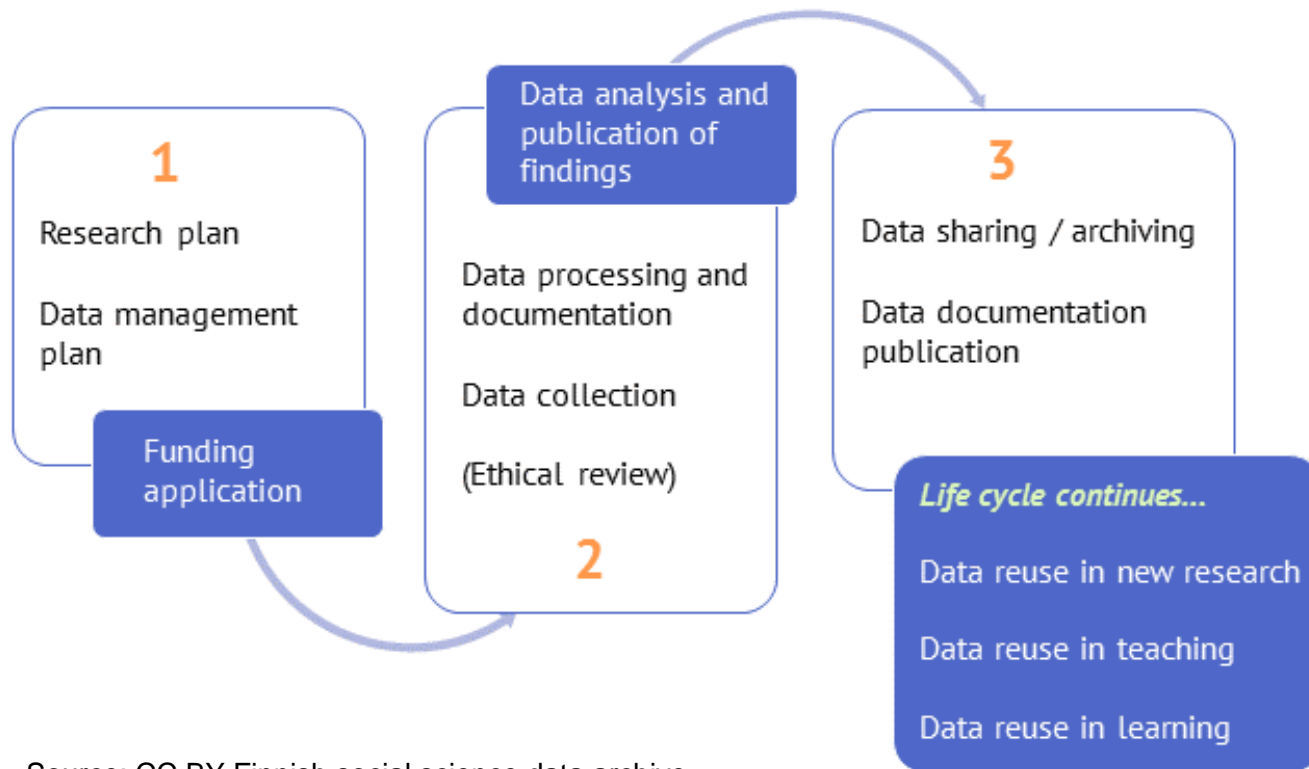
1

Research plan

Data management plan

Funding application

Data analysis and publication of findings

Data processing and documentation

Data collection

(Ethical review)

2

3

Data sharing / archiving

Data documentation publication

Life cycle continues...

Data reuse in new research

Data reuse in teaching

Data reuse in learning

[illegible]